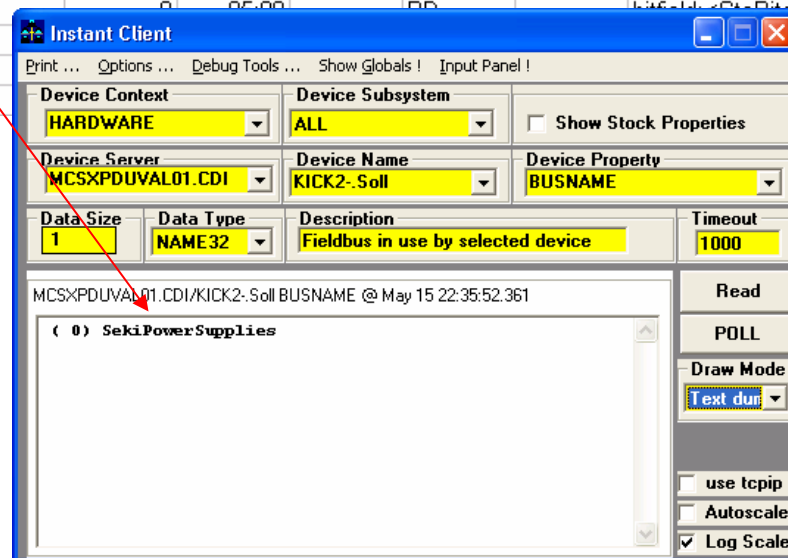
Instant Client

Print ... Options ... Debug Tools ... Show Globals ! Input Panel !

Device Context
HARDWARE

Device Subsystem
ALL

Show Stock Properties

Device Server
MCSXPDUVAL01.CDI

Device Name
KICK2-.Soll

Device Property
BUSNAME

Data Size
1

Data Type
NAME32

Description
Fieldbus in use by selected device

Timeout
1000

MCSXPDUVAL01.CDI/KICK2-.Soll BUSNAME @ May 15 22:35:52.361

( 0) SekiPowerSupplies

Read

POLL

Draw Mode
Text dur

use tcpip

Autoscale

Log Scale